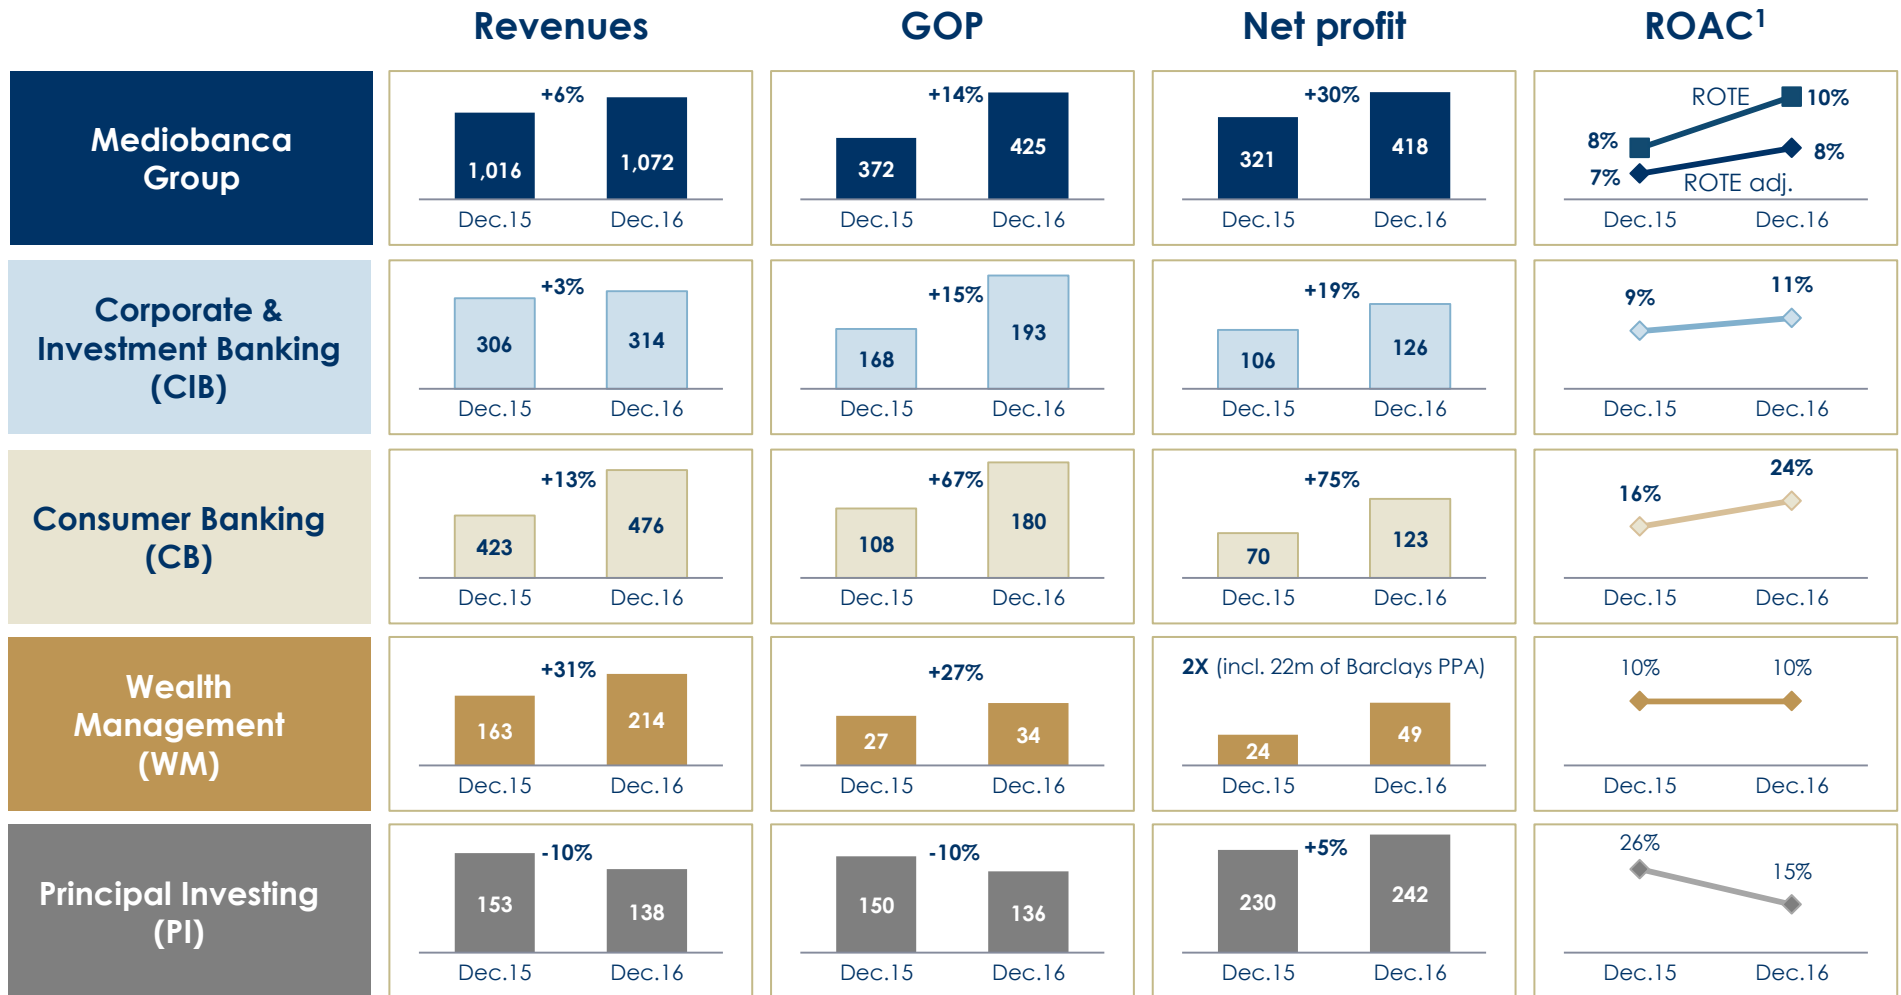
| | Revenues | GOP | Net profit | ROAC$^1$ |
|---|---|---|---|---|
| Mediobanca Group | +6% 1,016 1,072 Dec.15 Dec.16 | +14% 372 425 Dec.15 Dec.16 | +30% 321 418 Dec.15 Dec.16 | ROTE 8% 10% 7% 8% ROTE adj. Dec.15 Dec.16 |
| Corporate & Investment Banking (CIB) | +3% 306 314 Dec.15 Dec.16 | +15% 168 193 Dec.15 Dec.16 | +19% 106 126 Dec.15 Dec.16 | 9% 11% Dec.15 Dec.16 |
| Consumer Banking (CB) | +13% 423 476 Dec.15 Dec.16 | +67% 108 180 Dec.15 Dec.16 | +75% 70 123 Dec.15 Dec.16 | 16% 24% Dec.15 Dec.16 |
| Wealth Management (WM) | +31% 163 214 Dec.15 Dec.16 | +27% 27 34 Dec.15 Dec.16 | 2X (incl. 22m of Barclays PPA) 24 49 Dec.15 Dec.16 | 10% 10% Dec.15 Dec.16 |
| Principal Investing (PI) | -10% 153 138 Dec.15 Dec.16 | -10% 150 136 Dec.15 Dec.16 | +5% 230 242 Dec.15 Dec.16 | 26% 15% Dec.15 Dec.16 |